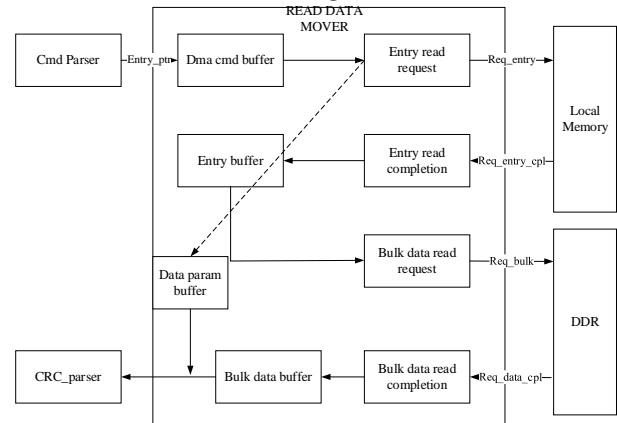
READ DATA MOVER

Cmd Parser

Entry_ptr

Dma cmd buffer

Entry read request

Req_entry

Local Memory

Entry buffer

Entry read completion

Req_entry_cpl

Data param buffer

Bulk data read request

Req_bulk

DDR

CRC_parser

Bulk data buffer

Bulk data read completion

Req_data_cpl